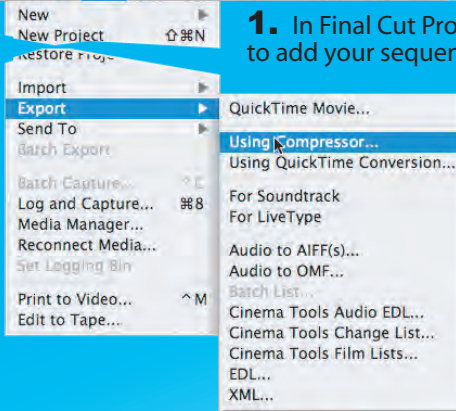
New
New Project ⇧⌘N
Restore Proje

Import
Export
Send To
Batch Export

Batch Capture... ^C
Log and Capture... ⌘8
Media Manager...
Reconnect Media...
Set Logging Bin

Print to Video... ^M
Edit to Tape...

1. In Final Cut Pro
to add your sequen

QuickTime Movie...

Using Compressor...
Using QuickTime Conversion...

For Soundtrack
For LiveType

Audio to AIFF(s)...
Audio to OMF...
Batch List...
Cinema Tools Audio EDL...
Cinema Tools Change List...
Cinema Tools Film Lists...
EDL...
XML...